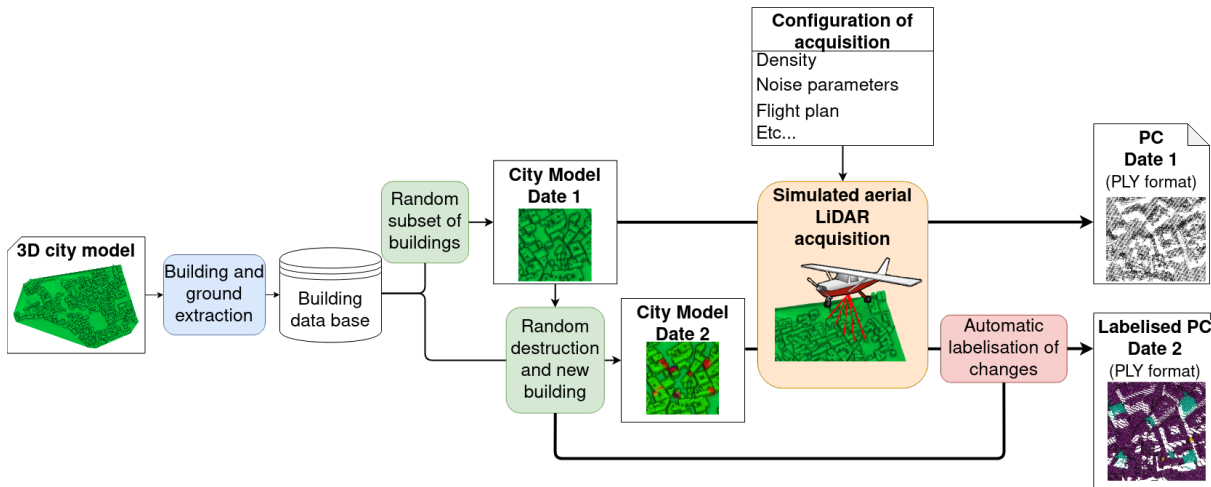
Configuration of acquisition
Density
Noise parameters
Flight plan
Etc...

3D city model

Building and ground extraction

Building data base

Random subset of buildings

City Model Date 1

Random destruction and new building

City Model Date 2

Simulated aerial LiDAR acquisition

Automatic labelisation of changes

PC Date 1 (PLY format)

Labelised PC Date 2 (PLY format)